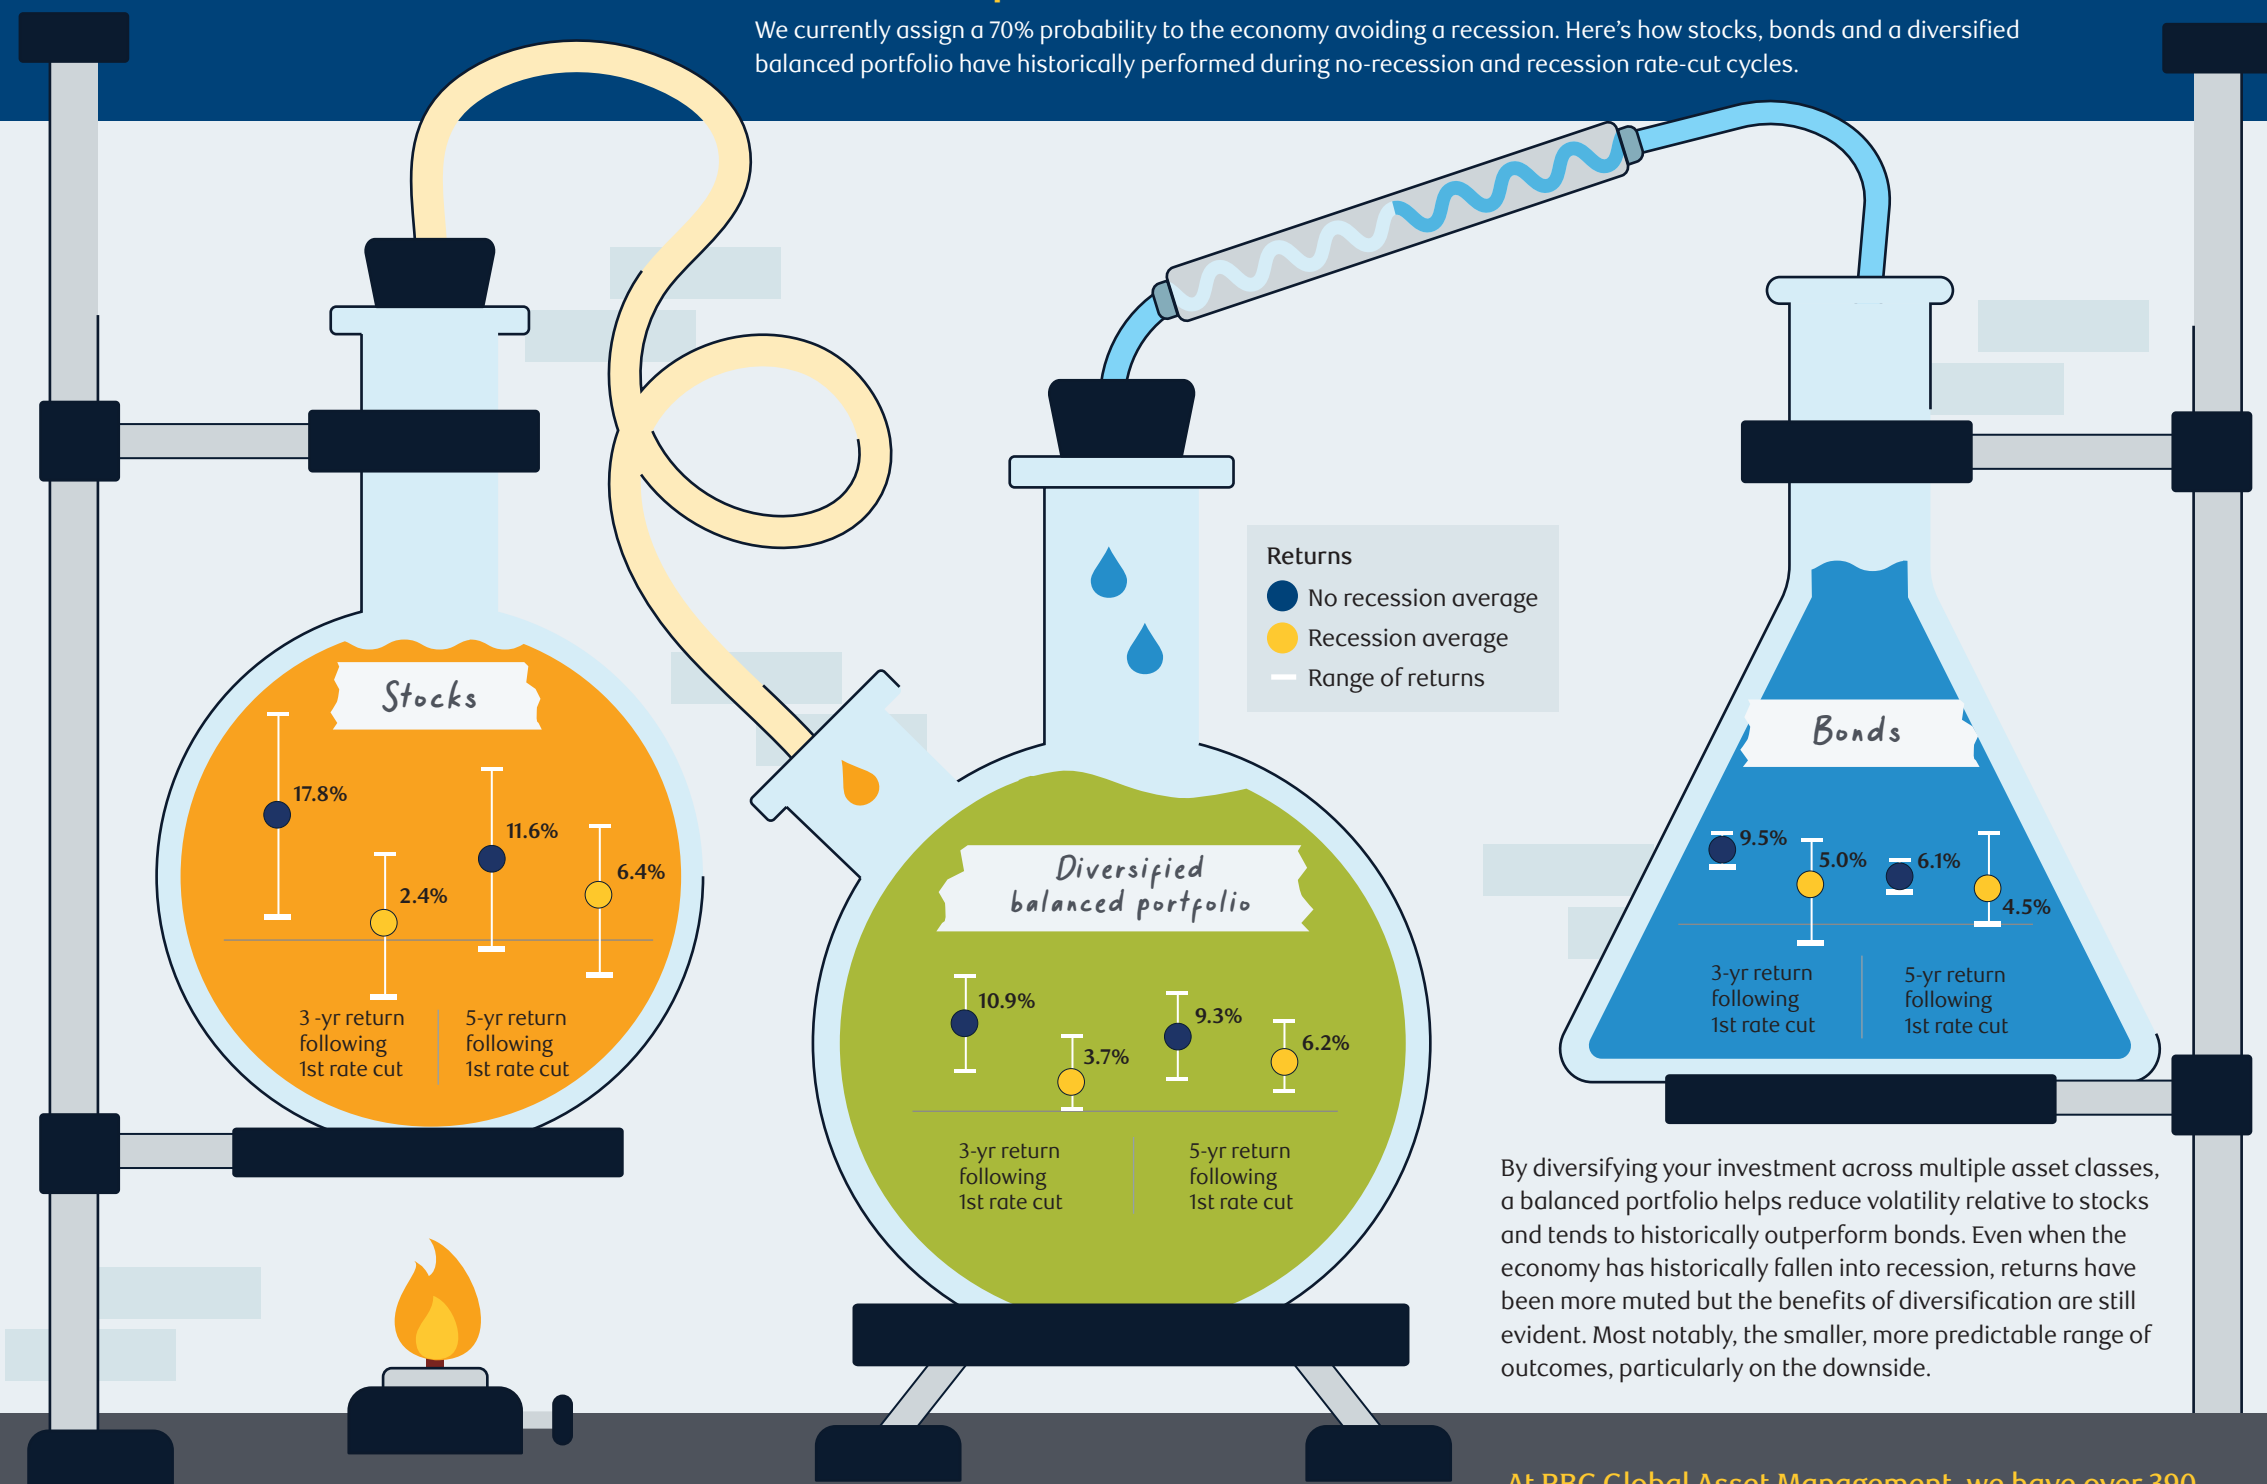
We currently assign a 70% probability to the economy avoiding a recession. Here's how stocks, bonds and a diversified balanced portfolio have historically performed during no-recession and recession rate-cut cycles.

Stocks

17.8%
2.4%
11.6%
6.4%

3 -yr return following 1st rate cut

5-yr return following 1st rate cut

Returns
No recession average
Recession average
Range of returns

Diversified balanced portfolio

10.9%
3.7%
9.3%
6.2%

3-yr return following 1st rate cut

5-yr return following 1st rate cut

Bonds

9.5%
5.0%
6.1%
4.5%

3-yr return following 1st rate cut

5-yr return following 1st rate cut

By diversifying your investment across multiple asset classes, a balanced portfolio helps reduce volatility relative to stocks and tends to historically outperform bonds. Even when the economy has historically fallen into recession, returns have been more muted but the benefits of diversification are still evident. Most notably, the smaller, more predictable range of outcomes, particularly on the downside.

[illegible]